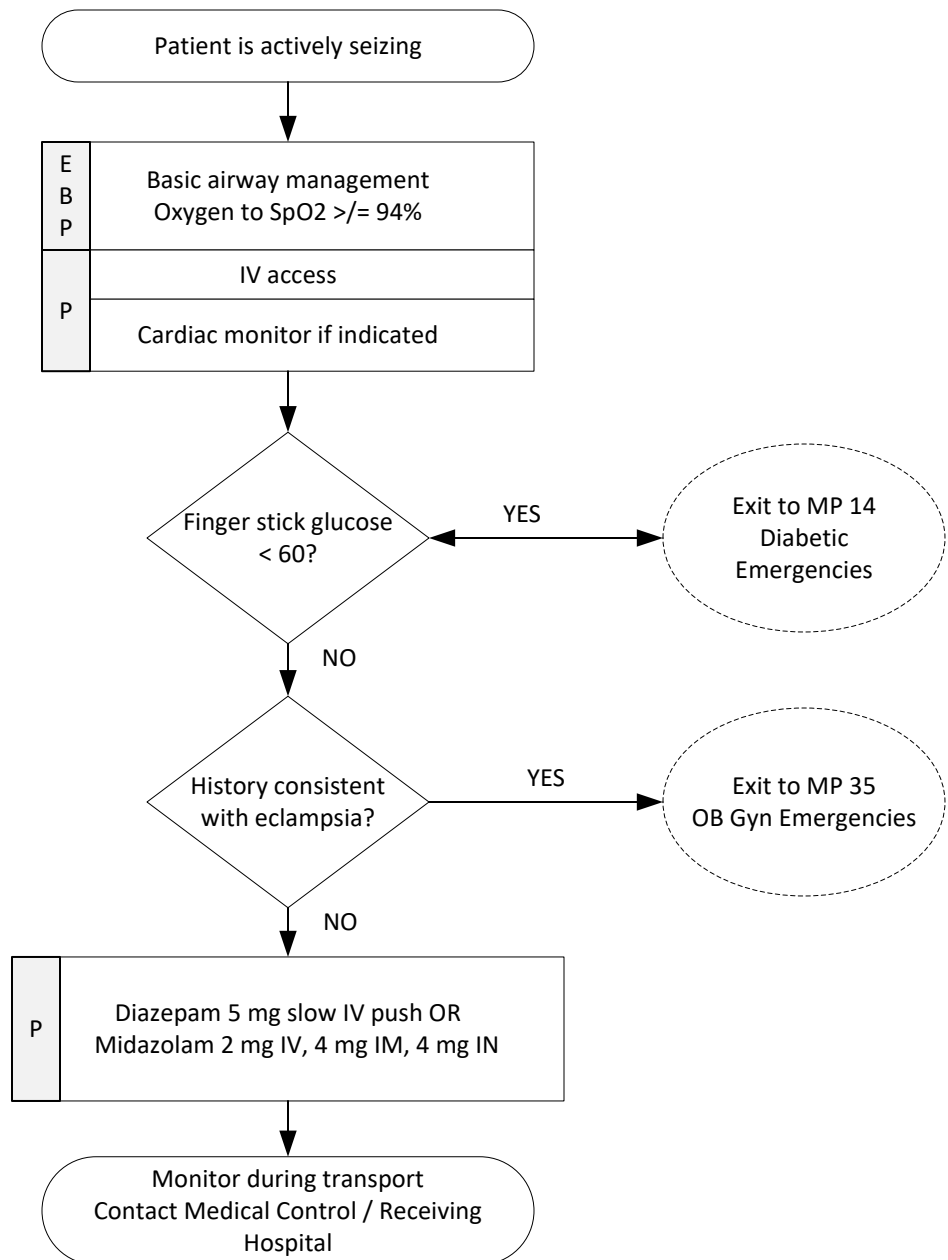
Patient is actively seizing

E
B
P

Basic airway management
Oxygen to SpO2 >/= 94%

P

IV access

Cardiac monitor if indicated

Finger stick glucose < 60?

YES

Exit to MP 14 Diabetic Emergencies

NO

History consistent with eclampsia?

YES

Exit to MP 35 OB Gyn Emergencies

NO

P

Diazepam 5 mg slow IV push OR
Midazolam 2 mg IV, 4 mg IM, 4 mg IN

Monitor during transport
Contact Medical Control / Receiving Hospital